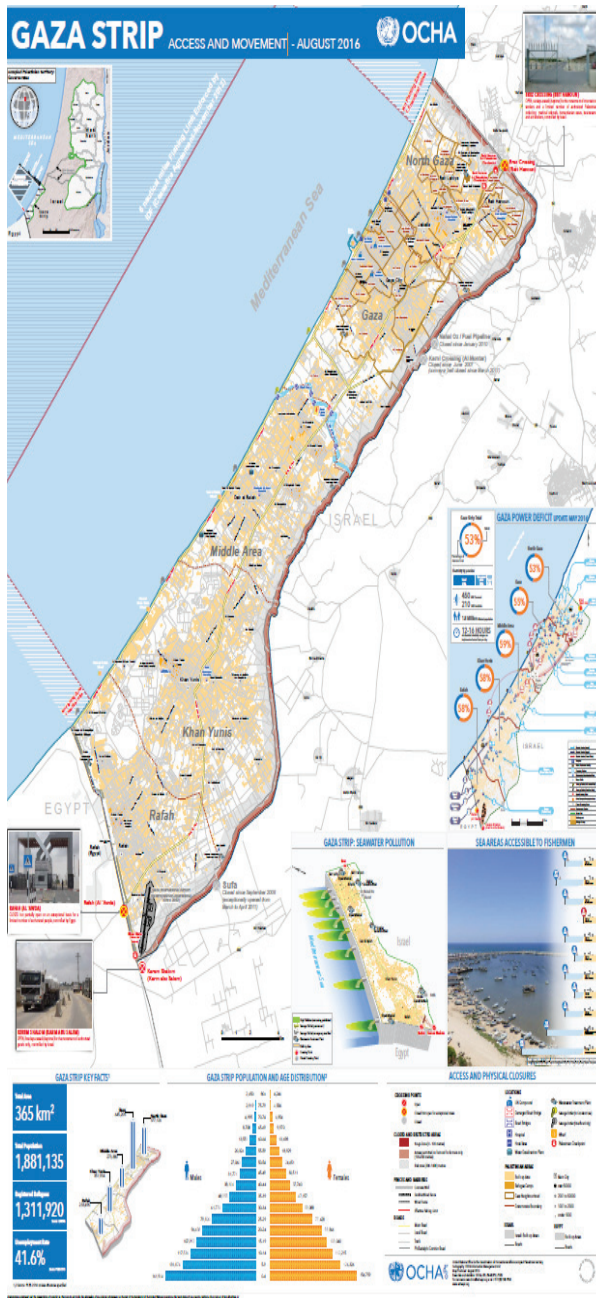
GAZA STRIP ACCESS AND MOVEMENT | - AUGUST 2016

OCHA

Mediterranean Sea

North Gaza

Erez Crossing (Beit Hanoun)

Gaza

Nahal Oz / Fuel Pipeline
Closed since January 2010

Karni Crossing (Al Muntar)
Closed since June 2007
(conveyor belt closed since March 2011)

Deir al Balah

Middle Area

ISRAEL

Khan Yunis

Rafah

EGYPT

Rafah (Al 'Awda)

Kerem Shalom (Karm abu Salem)

Sufa
Closed since September 2008

GAZA POWER DEFICIT UPDATE MAY 2016

53%

53%

59%

59%

58%

58%

12-16 HOURS

ISRAEL

GAZA STRIP: SEAWATER POLLUTION

Israel

Egypt

SEA AREAS ACCESSIBLE TO FISHERMEN

GAZA STRIP KEY FACTS

Total Area
365 km$^2$

Total Population
1,881,135

Registered Refugees
1,311,920

Unemployment Rate
41.6%

GAZA STRIP POPULATION AND AGE DISTRIBUTION

Males

Females

ACCESS AND PHYSICAL CLOSURES

OCHA